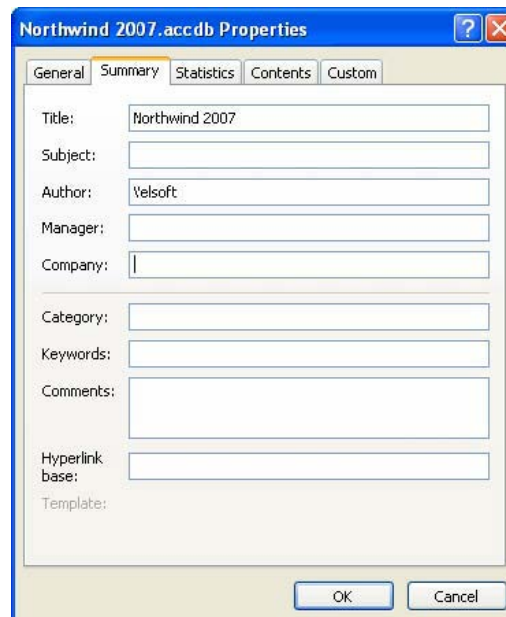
Northwind 2007.accdb Properties

General | Summary | Statistics | Contents | Custom

Title: Northwind 2007

Subject:

Author: Velsoft

Manager:

Company: |

Category:

Keywords:

Comments:

Hyperlink base:

Template:

OK | Cancel